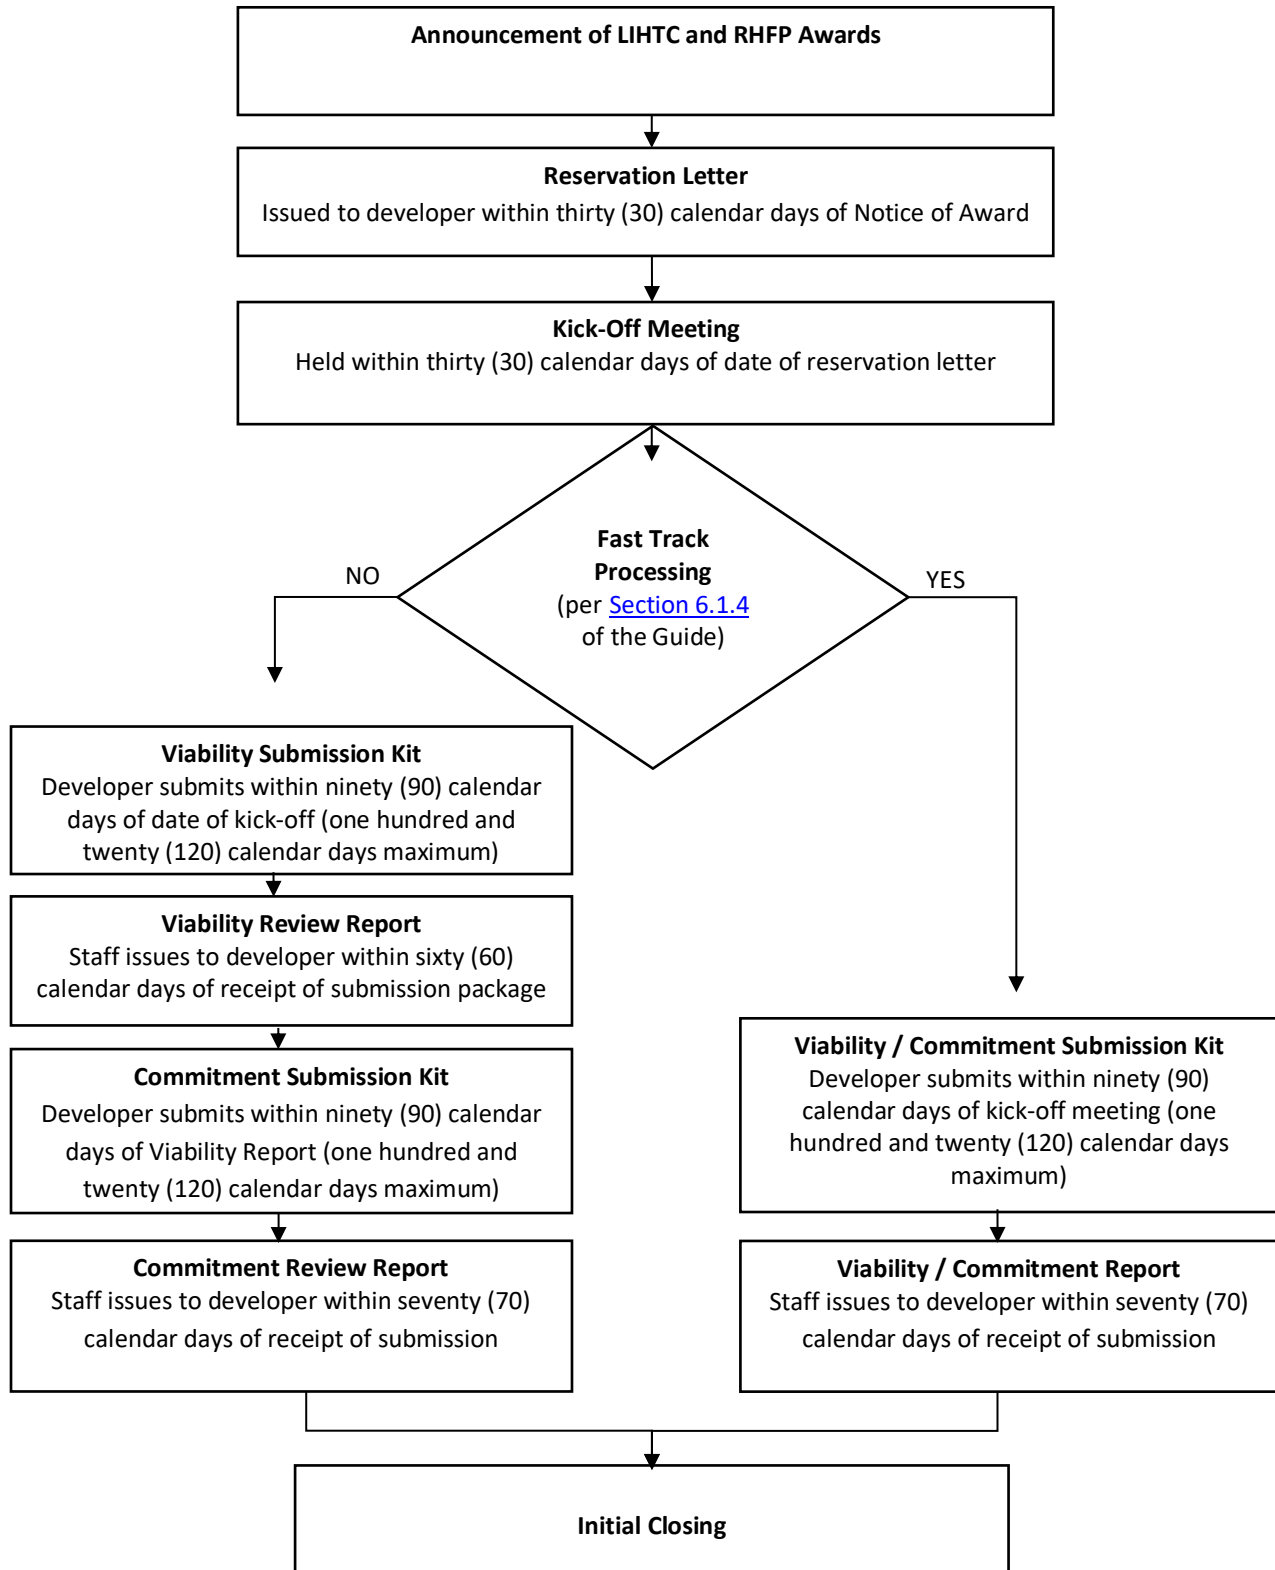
Announcement of LIHTC and RHFP Awards

Reservation Letter
Issued to developer within thirty (30) calendar days of Notice of Award

Kick-Off Meeting
Held within thirty (30) calendar days of date of reservation letter

Fast Track Processing (per Section 6.1.4 of the Guide)

NO

YES

Viability Submission Kit
Developer submits within ninety (90) calendar days of date of kick-off (one hundred and twenty (120) calendar days maximum)

Viability Review Report
Staff issues to developer within sixty (60) calendar days of receipt of submission package

Commitment Submission Kit
Developer submits within ninety (90) calendar days of Viability Report (one hundred and twenty (120) calendar days maximum)

Commitment Review Report
Staff issues to developer within seventy (70) calendar days of receipt of submission

Viability / Commitment Submission Kit
Developer submits within ninety (90) calendar days of kick-off meeting (one hundred and twenty (120) calendar days maximum)

Viability / Commitment Report
Staff issues to developer within seventy (70) calendar days of receipt of submission

Initial Closing